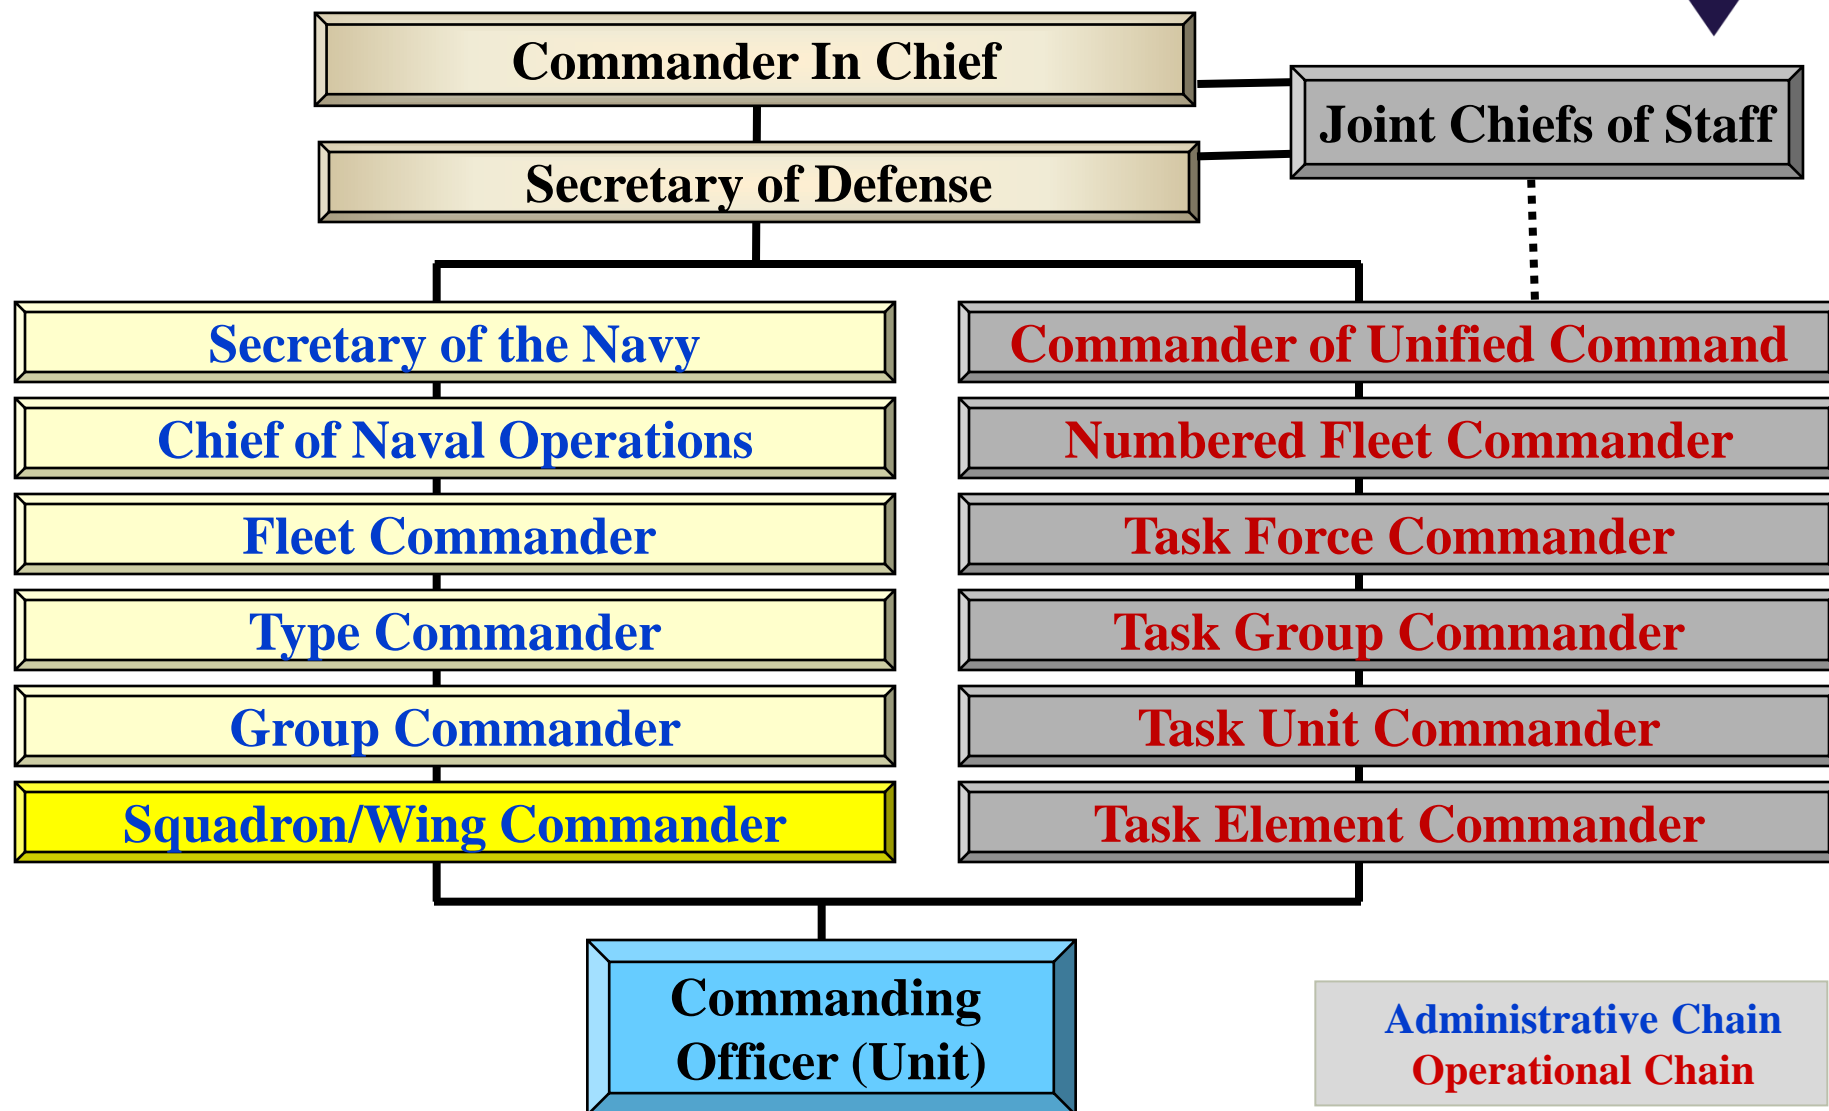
Commander In Chief

Joint Chiefs of Staff

Secretary of Defense

Secretary of the Navy

Chief of Naval Operations

Fleet Commander

Type Commander

Group Commander

Squadron/Wing Commander

Commander of Unified Command

Numbered Fleet Commander

Task Force Commander

Task Group Commander

Task Unit Commander

Task Element Commander

Commanding Officer (Unit)

Administrative Chain
Operational Chain